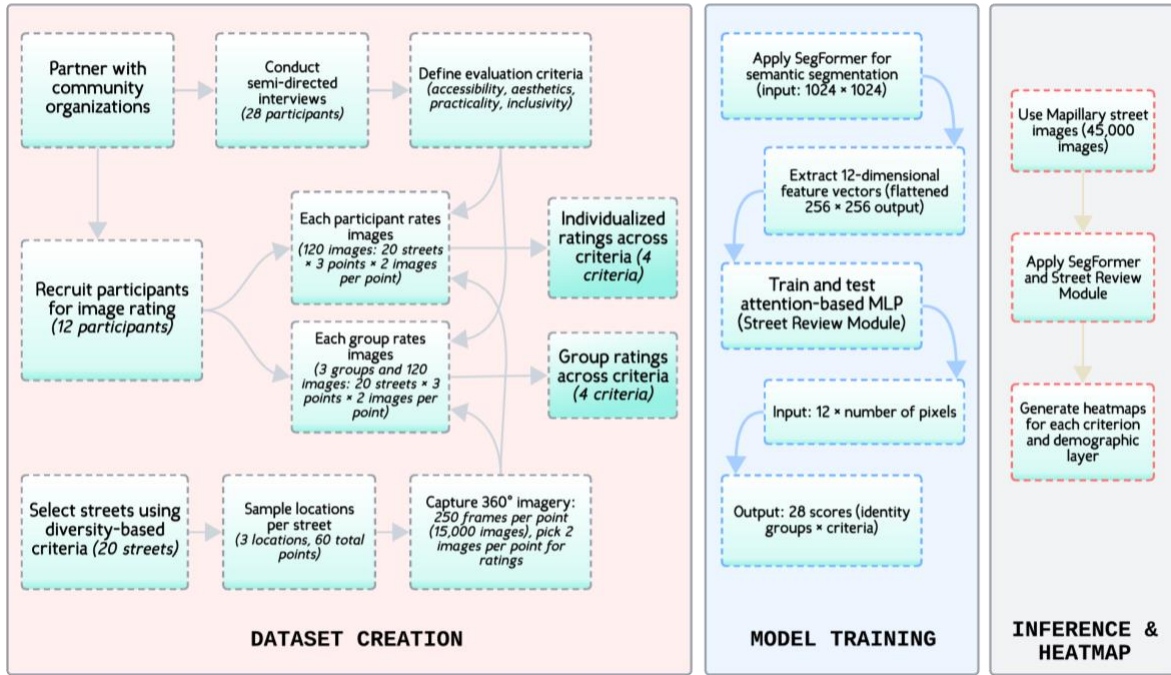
Partner with community organizations

Conduct semi-directed interviews
(28 participants)

Define evaluation criteria
(accessibility, aesthetics, practicality, inclusivity)

Each participant rates images
(120 images: 20 streets × 3 points × 2 images per point)

Individualized ratings across criteria (4 criteria)

Recruit participants for image rating
(12 participants)

Each group rates images
(3 groups and 120 images: 20 streets × 3 points × 2 images per point)

Group ratings across criteria
(4 criteria)

Select streets using diversity-based criteria (20 streets)

Sample locations per street
(3 locations, 60 total points)

Capture 360° imagery:
250 frames per point (15,000 images), pick 2 images per point for ratings

DATASET CREATION

Apply SegFormer for semantic segmentation
(input: 1024 × 1024)

Extract 12-dimensional feature vectors (flattened 256 × 256 output)

Train and test attention-based MLP
(Street Review Module)

Input: 12 × number of pixels

Output: 28 scores (identity groups × criteria)

MODEL TRAINING

Use Mapillary street images (45,000 images)

Apply SegFormer and Street Review Module

Generate heatmaps for each criterion and demographic layer

INFERENCE & HEATMAP